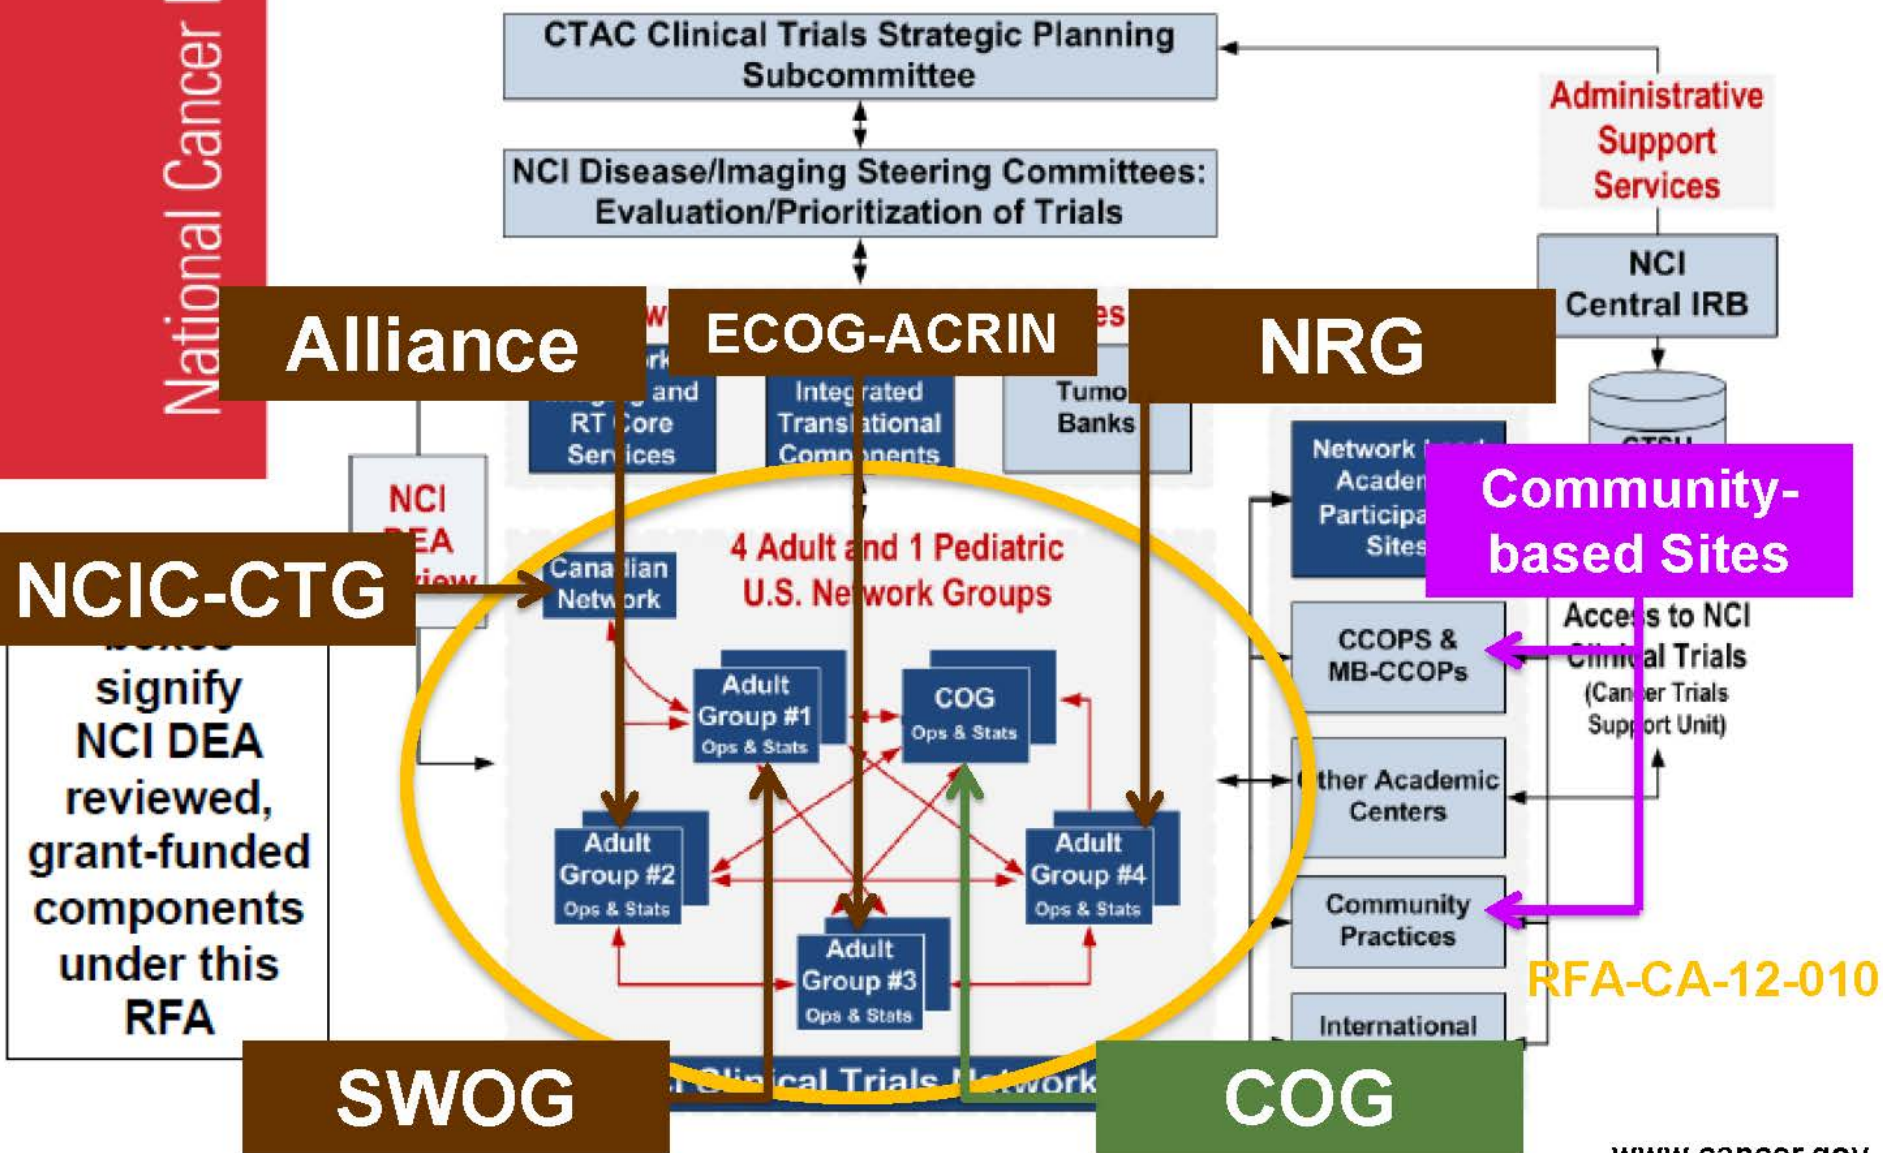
National Cancer

CTAC Clinical Trials Strategic Planning Subcommittee

NCI Disease/Imaging Steering Committees: Evaluation/Prioritization of Trials

Administrative Support Services

NCI Central IRB

Alliance

ECOG-ACRIN

NRG

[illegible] and RT Core Services

Integrated Translational Components

Tumor Banks

NCI DEA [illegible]

NCIC-CTG

Canadian Network

4 Adult and 1 Pediatric U.S. Network Groups

Network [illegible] Academic Participating Sites

Community-based Sites

Access to NCI Clinical Trials (Cancer Trials Support Unit)

CCOPS & MB-CCOPs

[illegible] signify NCI DEA reviewed, grant-funded components under this RFA

Adult Group #1 Ops & Stats

COG Ops & Stats

Adult Group #2 Ops & Stats

Adult Group #4 Ops & Stats

Adult Group #3 Ops & Stats

Other Academic Centers

Community Practices

RFA-CA-12-010

International

SWOG

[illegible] Clinical Trials Network

COG

www.cancer.gov